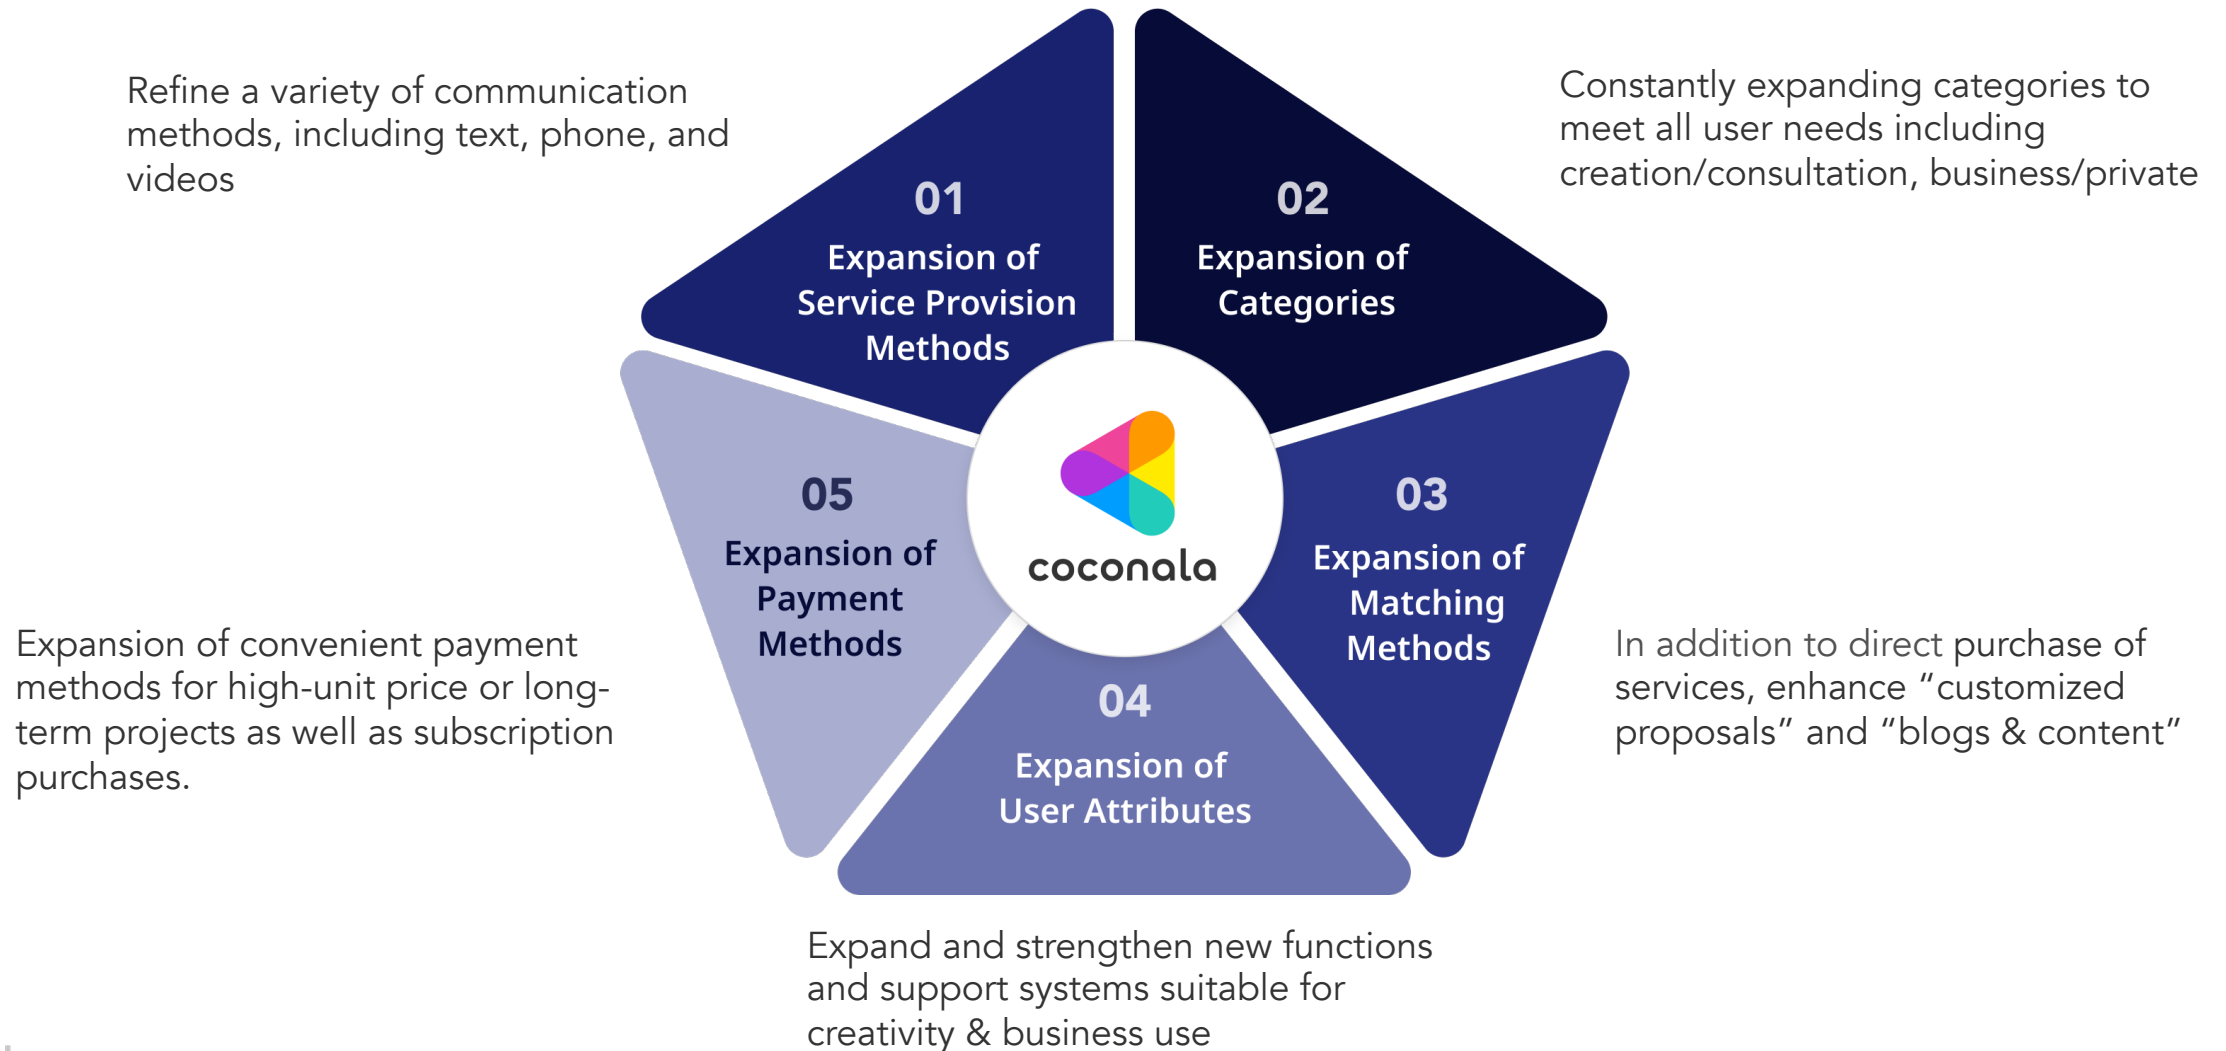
Refine a variety of communication methods, including text, phone, and videos

01
Expansion of Service Provision Methods

02
Expansion of Categories

Constantly expanding categories to meet all user needs including creation/consultation, business/private

05
Expansion of Payment Methods

coconala

03
Expansion of Matching Methods

Expansion of convenient payment methods for high-unit price or long-term projects as well as subscription purchases.

04
Expansion of User Attributes

In addition to direct purchase of services, enhance "customized proposals" and "blogs & content"

Expand and strengthen new functions and support systems suitable for creativity & business use